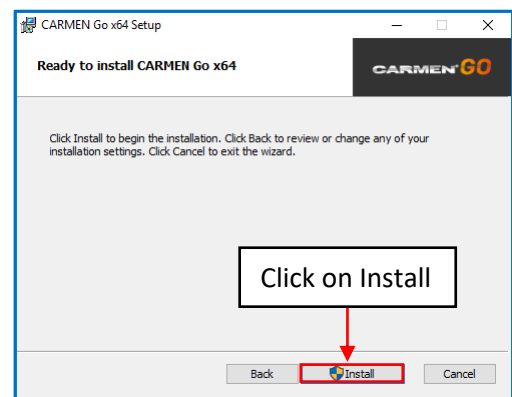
CARMEN Go x64 Setup

Ready to install CARMEN Go x64

CARMEN GO

Click Install to begin the installation. Click Back to review or change any of your installation settings. Click Cancel to exit the wizard.

Click on Install

Back

Install

Cancel